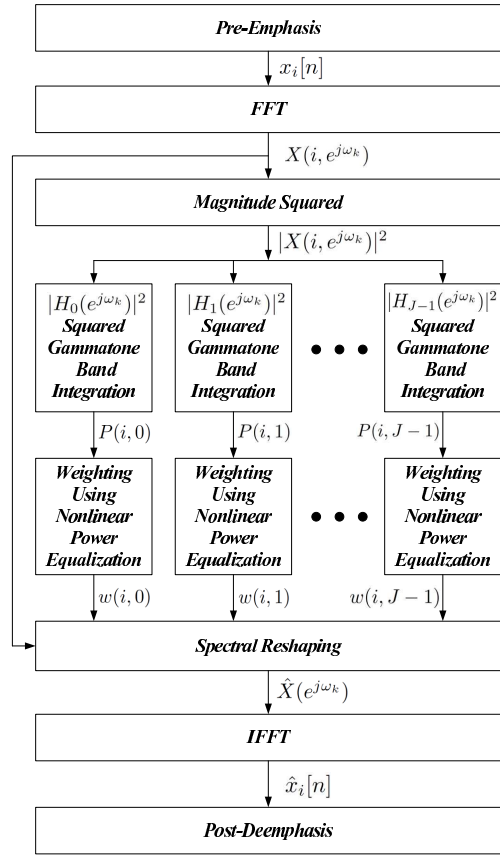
Pre-Emphasis

$x_i[n]$

FFT

$X(i, e^{j\omega_k})$

Magnitude Squared

$|X(i, e^{j\omega_k})|^2$

$|H_0(e^{j\omega_k})|^2$ Squared Gammatone Band Integration

$|H_1(e^{j\omega_k})|^2$ Squared Gammatone Band Integration

$|H_{J-1}(e^{j\omega_k})|^2$ Squared Gammatone Band Integration

$P(i,0)$

$P(i,1)$

$P(i,J-1)$

Weighting Using Nonlinear Power Equalization

Weighting Using Nonlinear Power Equalization

Weighting Using Nonlinear Power Equalization

$w(i,0)$

$w(i,1)$

$w(i,J-1)$

Spectral Reshaping

$\hat{X}(e^{j\omega_k})$

IFFT

$\hat{x}_i[n]$

Post-Deemphasis